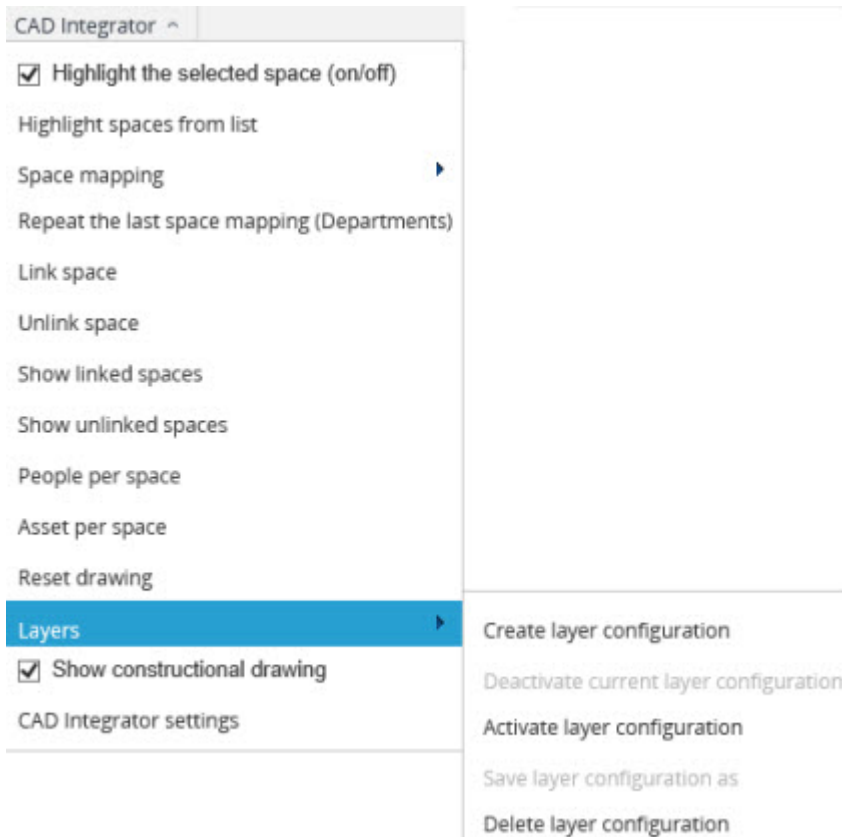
CAD Integrator ^

Highlight the selected space (on/off)

Highlight spaces from list

Space mapping

Repeat the last space mapping (Departments)

Link space

Unlink space

Show linked spaces

Show unlinked spaces

People per space

Asset per space

Reset drawing

Layers

Show constructional drawing

CAD Integrator settings

Create layer configuration

Deactivate current layer configuration

Activate layer configuration

Save layer configuration as

Delete layer configuration